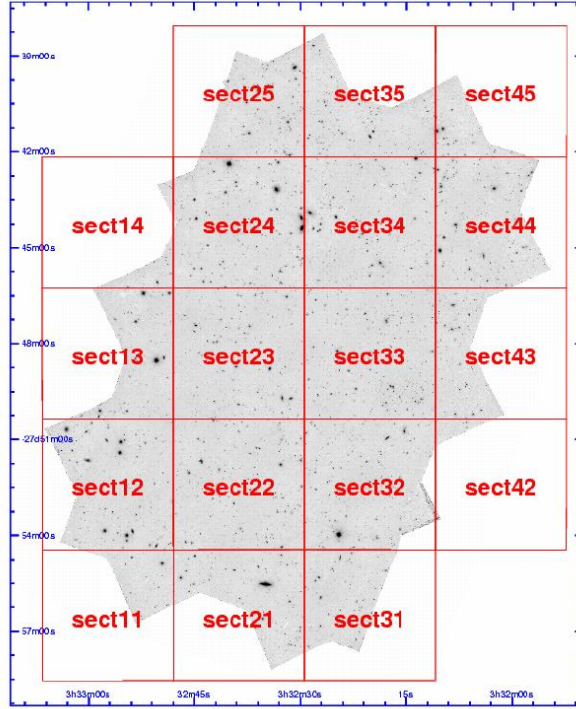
39m00s
42m00s
45m00s
48m00s
-27d51m00s
54m00s
57m00s

| | | | |
|---|---|---|---|
| | sect25 | sect35 | sect45 |
| sect14 | sect24 | sect34 | sect44 |
| sect13 | sect23 | sect33 | sect43 |
| sect12 | sect22 | sect32 | sect42 |
| sect11 | sect21 | sect31 | |

3h33m00s
32m45s
3h32m30s
15s
3h32m00s